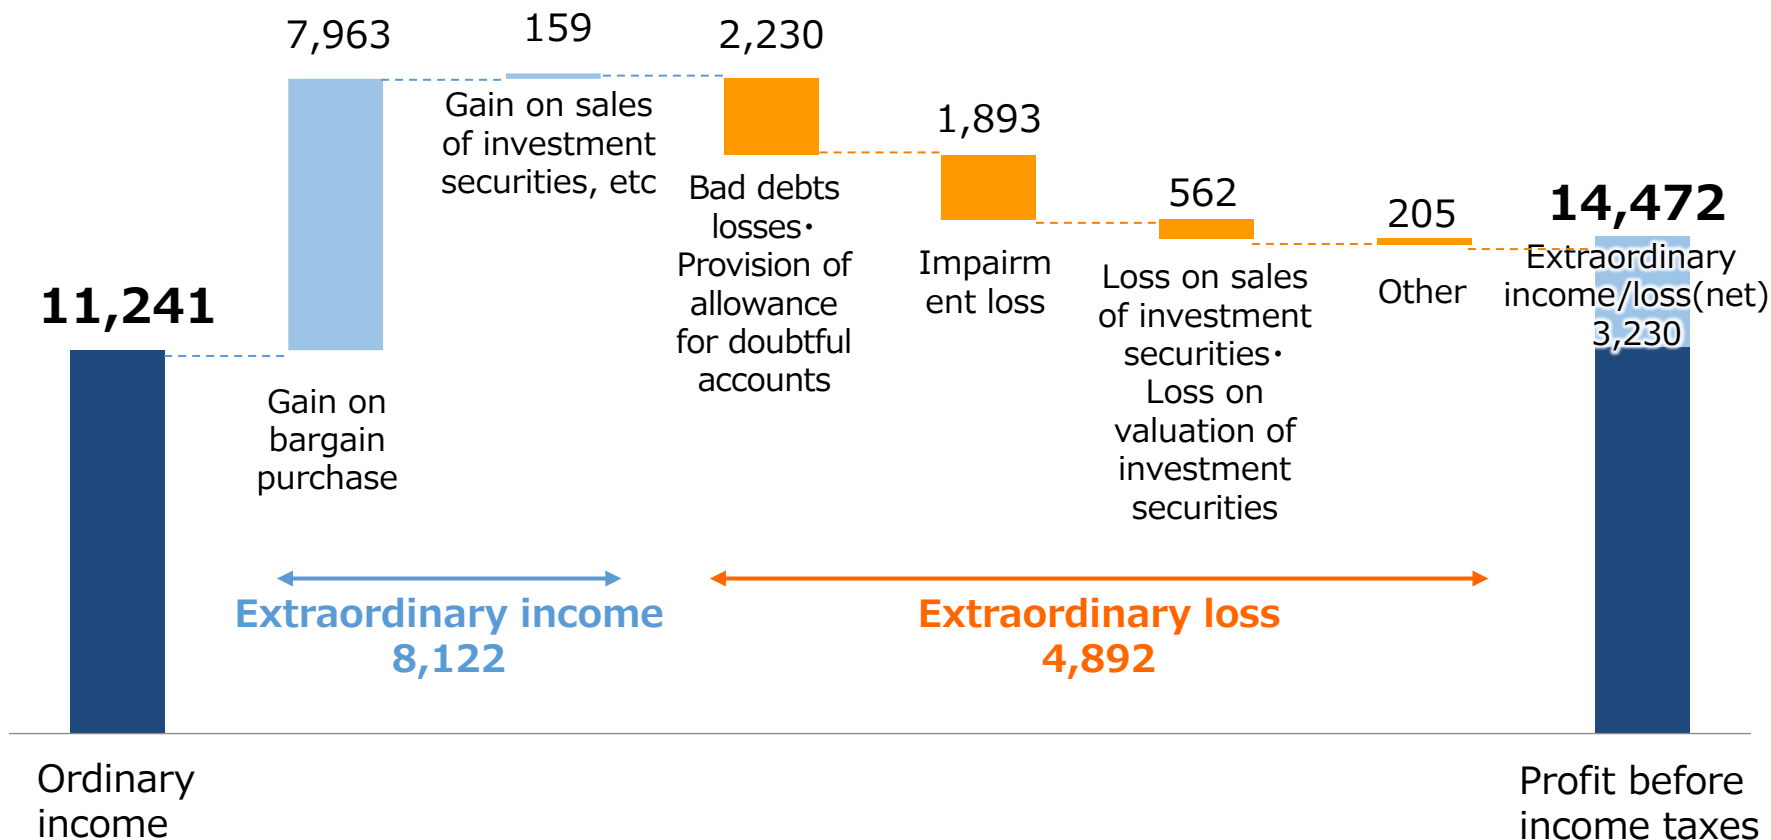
7,963

159

2,230

Gain on sales of investment securities, etc

Bad debts losses・Provision of allowance for doubtful accounts

1,893

Impairm ent loss

562

Loss on sales of investment securities・Loss on valuation of investment securities

205

Other

14,472

Extraordinary income/loss(net) 3,230

11,241

Gain on bargain purchase

Extraordinary income 8,122

Extraordinary loss 4,892

Ordinary income

Profit before income taxes